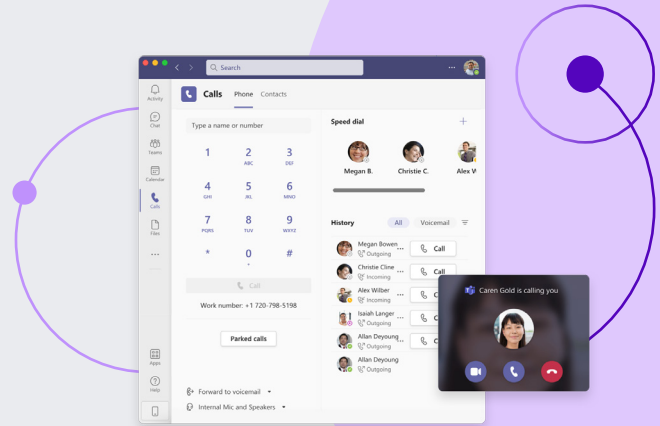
Search

Activity
Chat
Teams
Calendar
Calls
Files
...
Apps
Help

Calls Phone Contacts

Type a name or number

1
2 ABC
3 DEF
4 GHI
5 JKL
6 MNO
7 PQRS
8 TUV
9 WXYZ
*
0 +
#

Call

Work number: +1 720-798-5198

Parked calls

Forward to voicemail
Internal Mic and Speakers

Speed dial
Megan B.
Christie C.
Alex W

History All Voicemail
Megan Bowen Outgoing Call
Christie Cline Incoming Call
Alex Wilber Incoming
Isaiah Langer Outgoing
Allan Deyoung Outgoing
Allan Deyoung Outgoing

Caren Gold is calling you